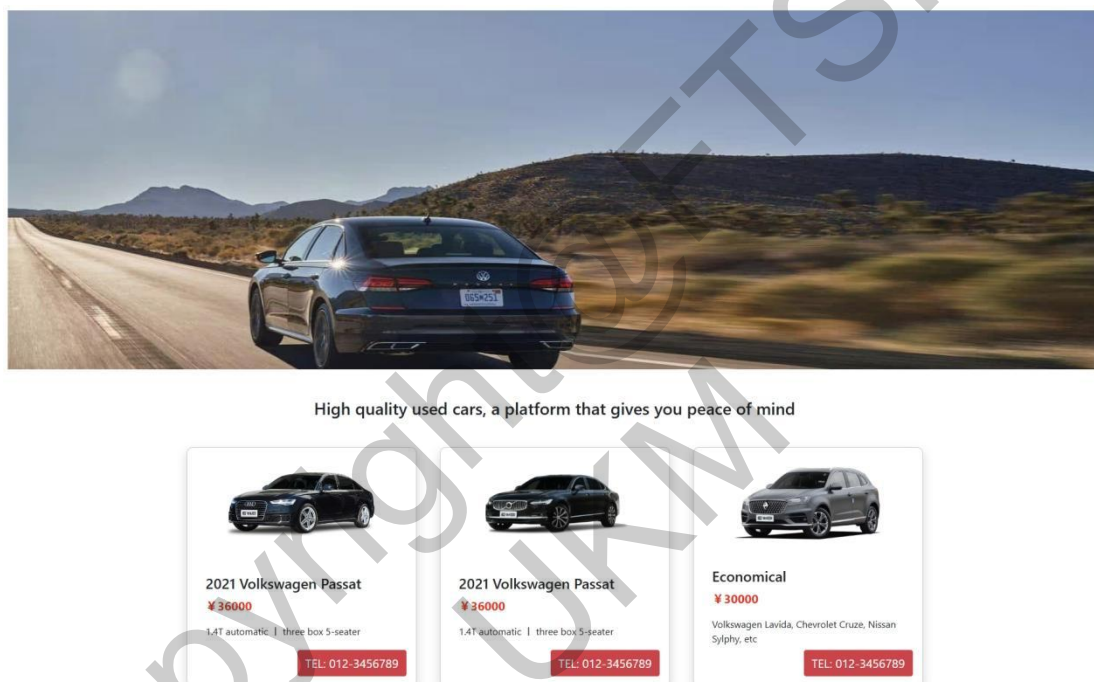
065*251

High quality used cars, a platform that gives you peace of mind

2021 Volkswagen Passat
¥36000
1.4T automatic | three box 5-seater
TEL: 012-3456789

2021 Volkswagen Passat
¥36000
1.4T automatic | three box 5-seater
TEL: 012-3456789

Economical
¥30000
Volkswagen Lavida, Chevrolet Cruze, Nissan Sylphy, etc
TEL: 012-3456789

Copyright@FTSM UKM